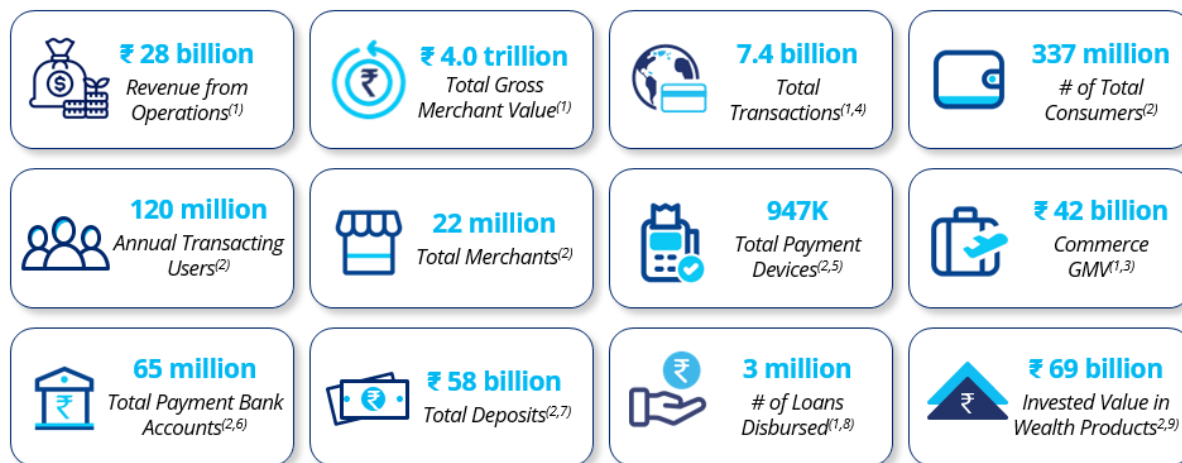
₹ 28 billion
Revenue from Operations$^{(1)}$

₹ 4.0 trillion
Total Gross Merchant Value$^{(1)}$

7.4 billion
Total Transactions$^{(1,4)}$

337 million
# of Total Consumers$^{(2)}$

120 million
Annual Transacting Users$^{(2)}$

22 million
Total Merchants$^{(2)}$

947K
Total Payment Devices$^{(2,5)}$

₹ 42 billion
Commerce GMV$^{(1,3)}$

65 million
Total Payment Bank Accounts$^{(2,6)}$

₹ 58 billion
Total Deposits$^{(2,7)}$

3 million
# of Loans Disbursed$^{(1,8)}$

₹ 69 billion
Invested Value in Wealth Products$^{(2,9)}$